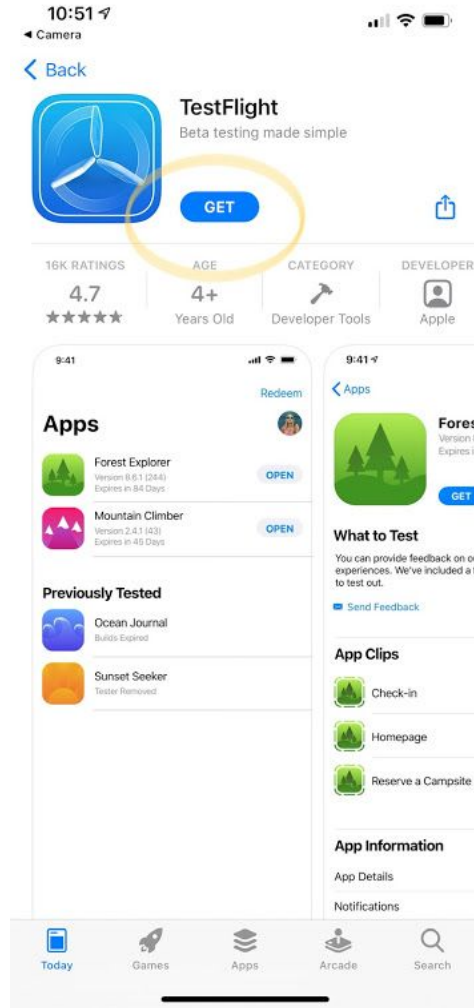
10:51
◂ Camera

Back

TestFlight
Beta testing made simple

GET

16K RATINGS
4.7
★★★★★

AGE
4+
Years Old

CATEGORY
Developer Tools

DEVELOPER
Apple

9:41

Redeem

Apps

Forest Explorer
Version 8.6.1 (244)
Expires in 84 Days
OPEN

Mountain Climber
Version 2.4.1 (43)
Expires in 45 Days
OPEN

Previously Tested

Ocean Journal
Builds Expired

Sunset Seeker
Tester Removed

9:41

Apps

Fores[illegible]
Version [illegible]
Expires i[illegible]

GET

What to Test

You can provide feedback on o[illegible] experiences. We've included a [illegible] to test out.

Send Feedback

App Clips

Check-in

Homepage

Reserve a Campsite

App Information

App Details

Notifications

Today
Games
Apps
Arcade
Search